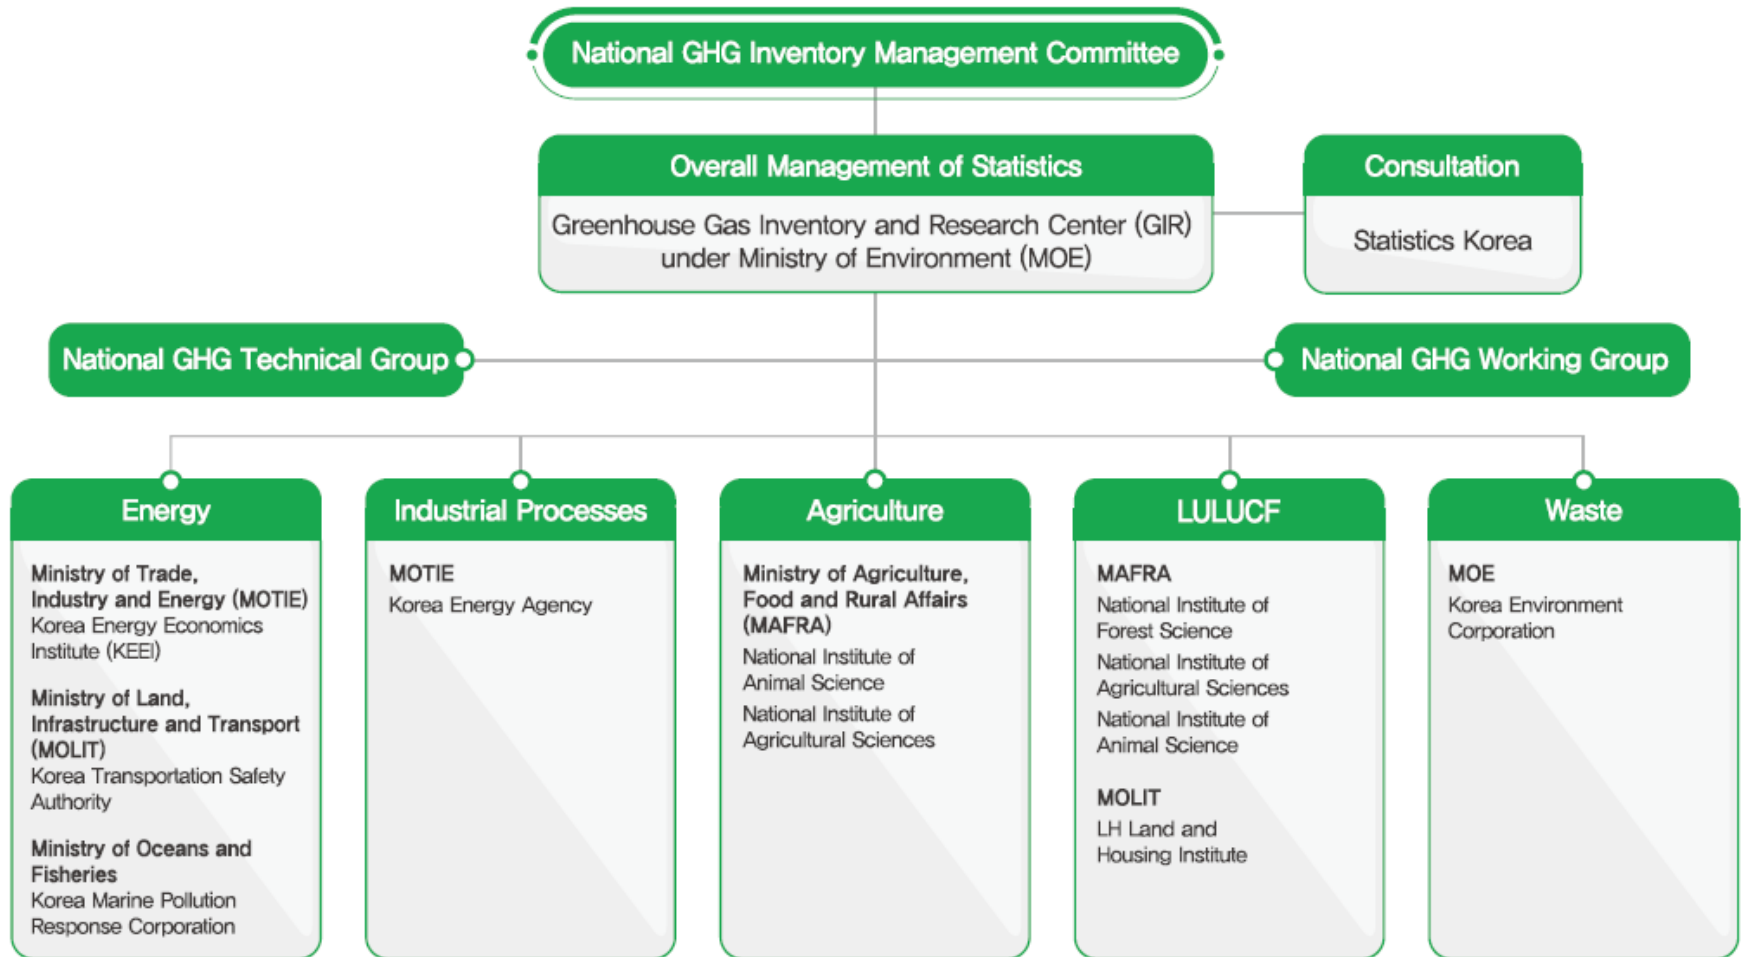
National GHG Inventory Management Committee

Overall Management of Statistics

Greenhouse Gas Inventory and Research Center (GIR) under Ministry of Environment (MOE)

Consultation

Statistics Korea

National GHG Technical Group

National GHG Working Group

Energy

Ministry of Trade, Industry and Energy (MOTIE)
Korea Energy Economics Institute (KEEI)

Ministry of Land, Infrastructure and Transport (MOLIT)
Korea Transportation Safety Authority

Ministry of Oceans and Fisheries
Korea Marine Pollution Response Corporation

Industrial Processes

MOTIE
Korea Energy Agency

Agriculture

Ministry of Agriculture, Food and Rural Affairs (MAFRA)
National Institute of Animal Science
National Institute of Agricultural Sciences

LULUCF

MAFRA
National Institute of Forest Science
National Institute of Agricultural Sciences
National Institute of Animal Science

MOLIT
LH Land and Housing Institute

Waste

MOE
Korea Environment Corporation